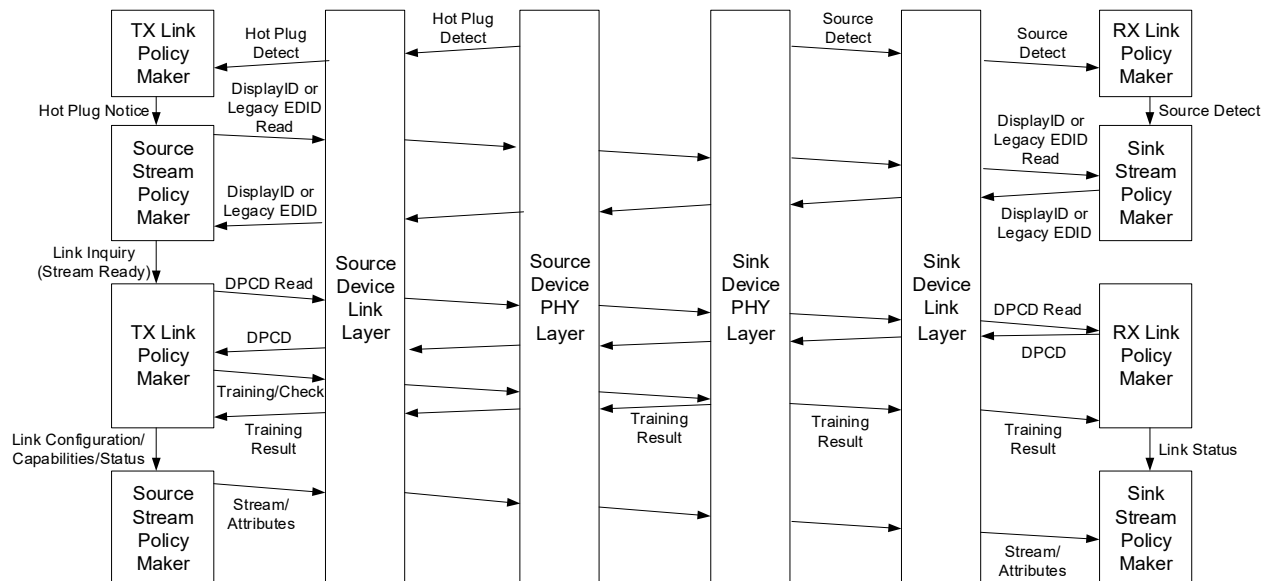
TX Link Policy Maker

Hot Plug Detect

Hot Plug Detect

Source Detect

Source Detect

RX Link Policy Maker

Hot Plug Notice

DisplayID or Legacy EDID Read

Source Detect

Source Stream Policy Maker

DisplayID or Legacy EDID Read

Sink Stream Policy Maker

DisplayID or Legacy EDID

DisplayID or Legacy EDID

Link Inquiry (Stream Ready)

Source Device Link Layer

Source Device PHY Layer

Sink Device PHY Layer

Sink Device Link Layer

DPCD Read

DPCD Read

TX Link Policy Maker

DPCD

RX Link Policy Maker

DPCD

Training/Check

Training Result

Training Result

Training Result

Training Result

Link Configuration/ Capabilities/Status

Link Status

Source Stream Policy Maker

Stream/ Attributes

Sink Stream Policy Maker

Stream/ Attributes